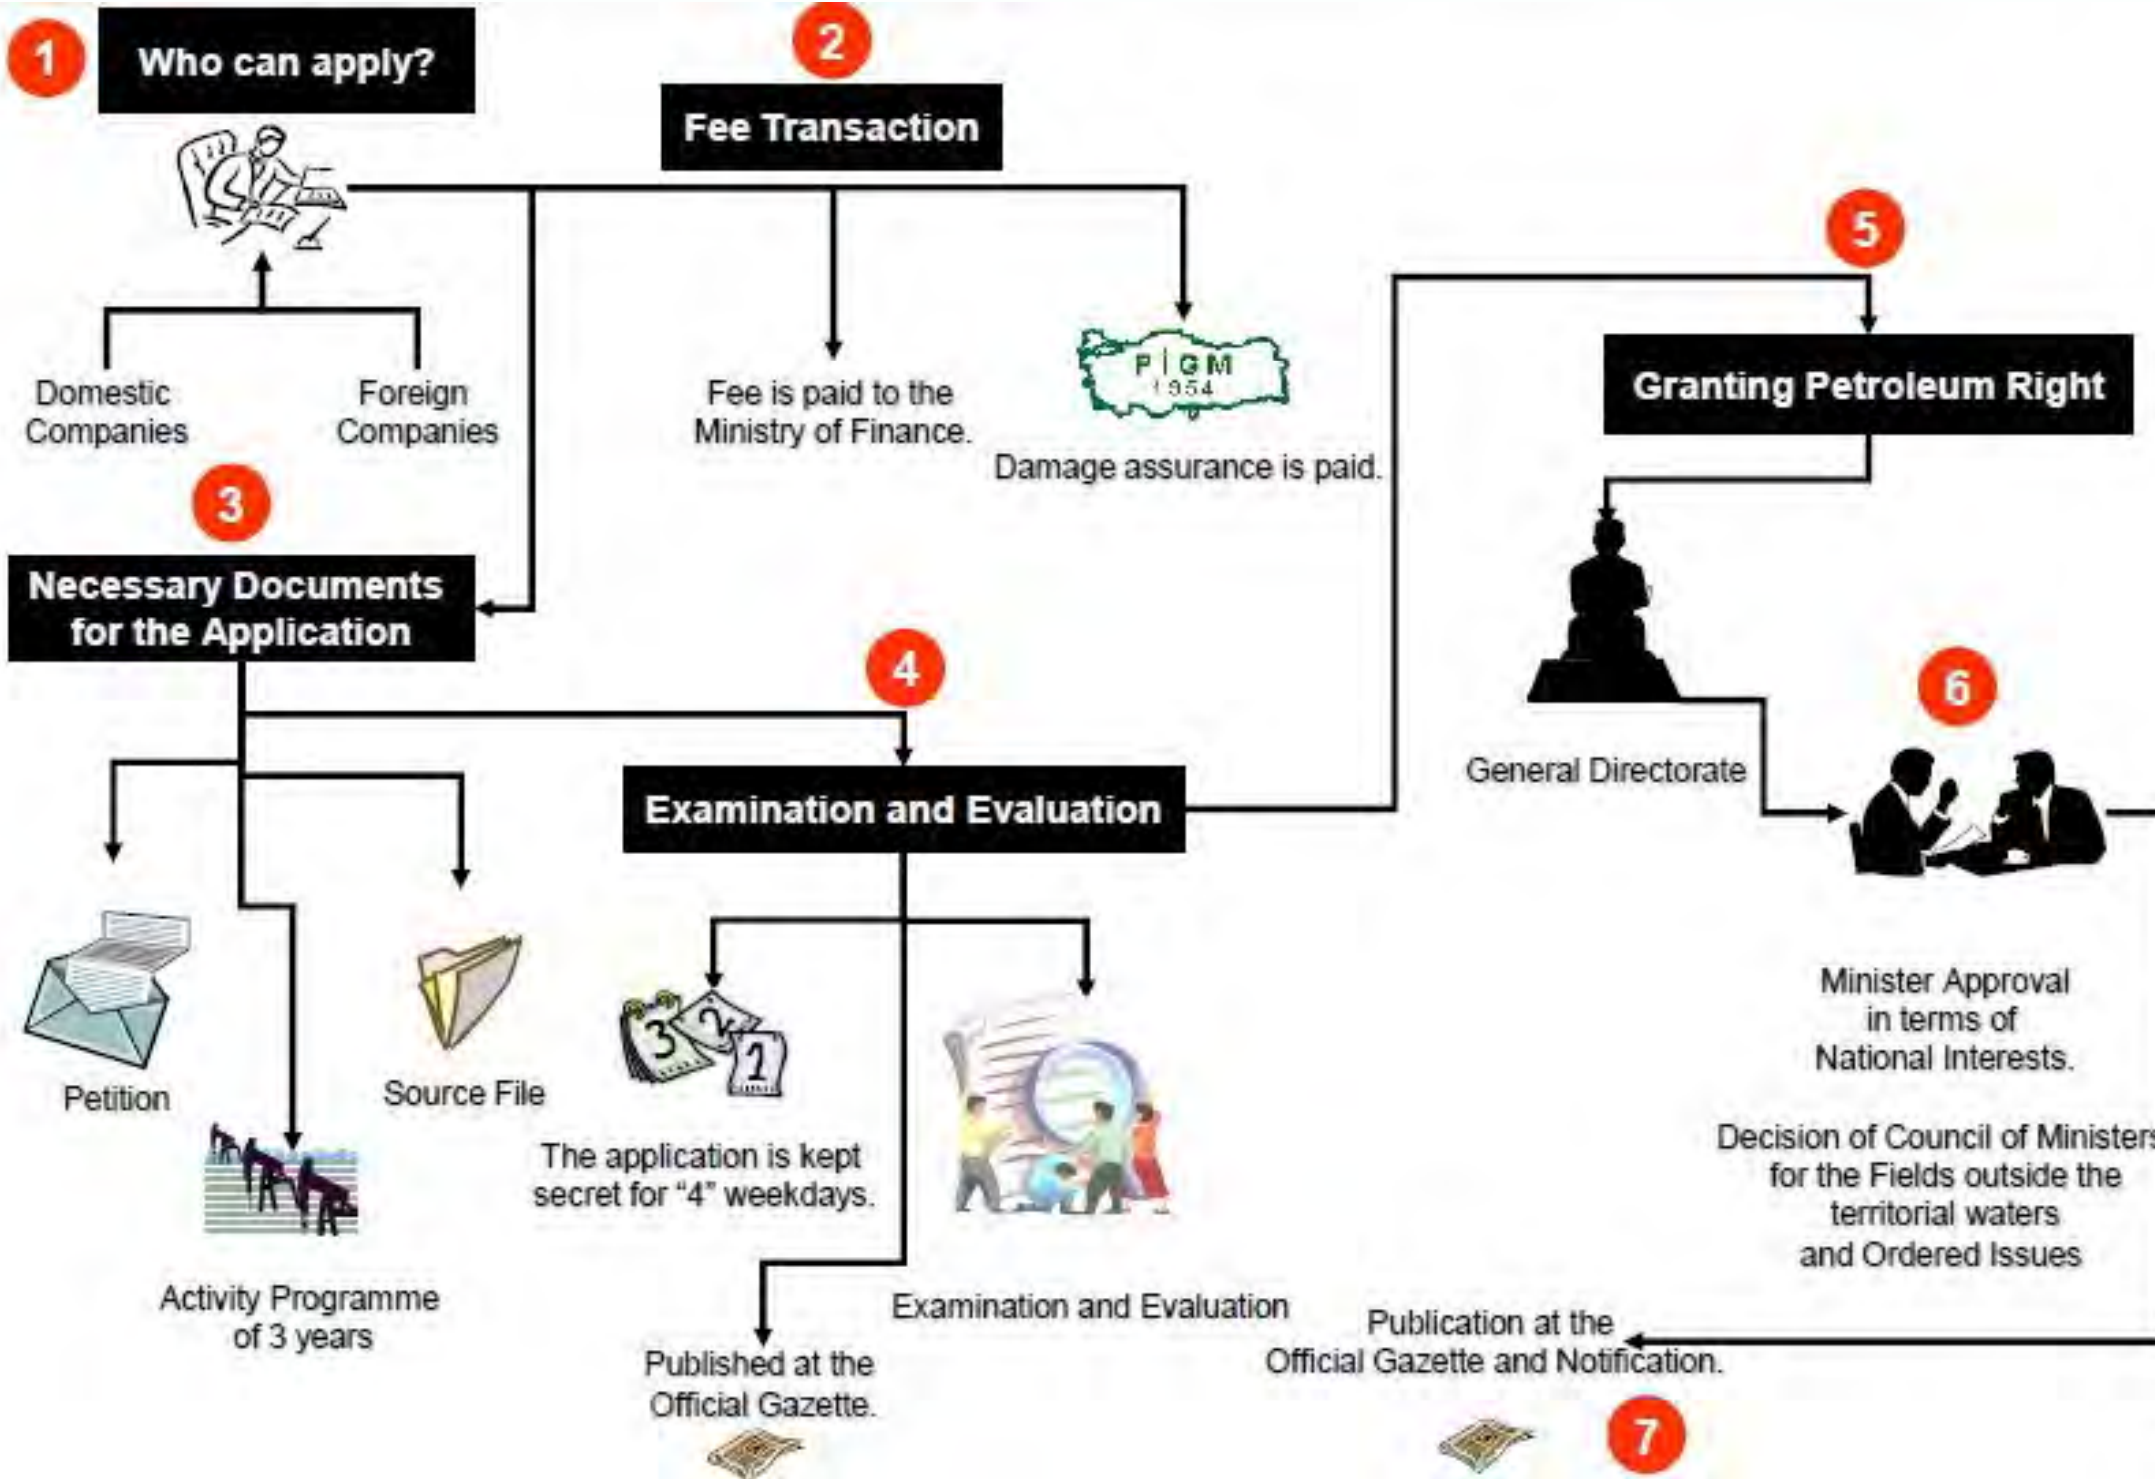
1 Who can apply?

2 Fee Transaction

Domestic Companies

Foreign Companies

Fee is paid to the Ministry of Finance.

P | GM 1954

Damage assurance is paid.

5

Granting Petroleum Right

3

Necessary Documents for the Application

4

General Directorate

6

Examination and Evaluation

Petition

Source File

The application is kept secret for "4" weekdays.

Minister Approval in terms of National Interests.

Decision of Council of Minister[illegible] for the Fields outside the territorial waters and Ordered Issues

Activity Programme of 3 years

Examination and Evaluation

Publication at the Official Gazette and Notification.

Published at the Official Gazette.

7